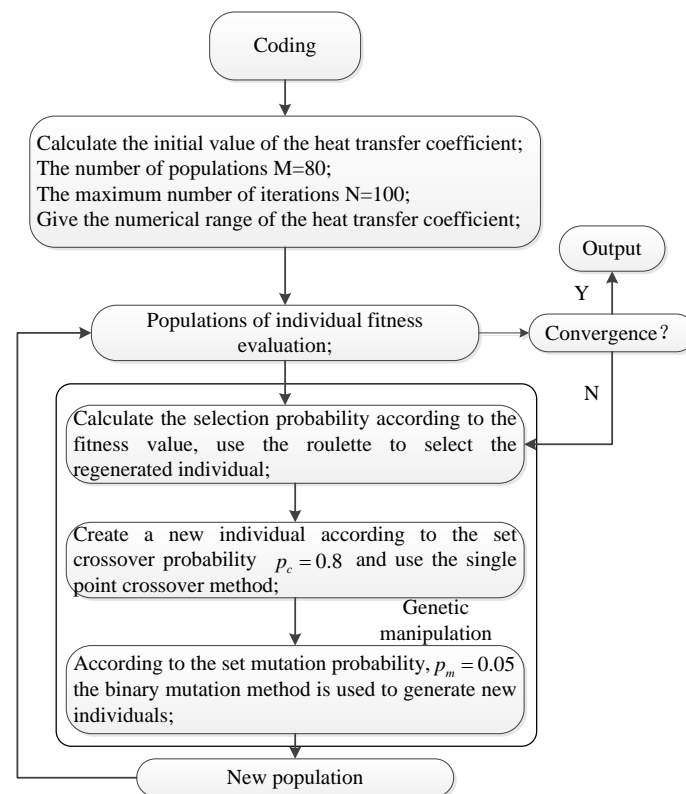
Coding

Calculate the initial value of the heat transfer coefficient;
The number of populations M=80;
The maximum number of iterations N=100;
Give the numerical range of the heat transfer coefficient;

Output

Y

Populations of individual fitness evaluation;

Convergence?

N

Calculate the selection probability according to the fitness value, use the roulette to select the regenerated individual;

Create a new individual according to the set crossover probability $p_c = 0.8$ and use the single point crossover method;

Genetic manipulation

According to the set mutation probability, $p_m = 0.05$ the binary mutation method is used to generate new individuals;

New population